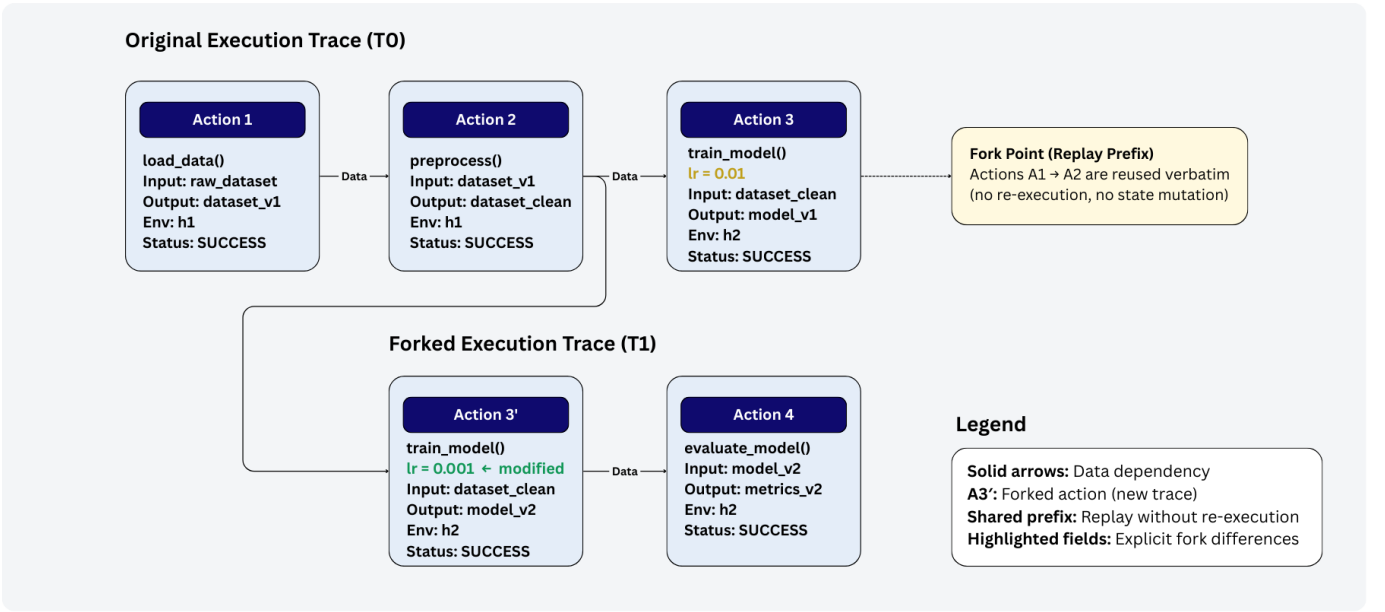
Original Execution Trace (T0)

Action 1
load_data()
Input: raw_dataset
Output: dataset_v1
Env: h1
Status: SUCCESS

Data

Action 2
preprocess()
Input: dataset_v1
Output: dataset_clean
Env: h1
Status: SUCCESS

Data

Action 3
train_model()
lr = 0.01
Input: dataset_clean
Output: model_v1
Env: h2
Status: SUCCESS

Fork Point (Replay Prefix)
Actions A1 → A2 are reused verbatim (no re-execution, no state mutation)

Forked Execution Trace (T1)

Action 3'
train_model()
lr = 0.001 ← modified
Input: dataset_clean
Output: model_v2
Env: h2
Status: SUCCESS

Data

Action 4
evaluate_model()
Input: model_v2
Output: metrics_v2
Env: h2
Status: SUCCESS

Legend
Solid arrows: Data dependency
A3′: Forked action (new trace)
Shared prefix: Replay without re-execution
Highlighted fields: Explicit fork differences